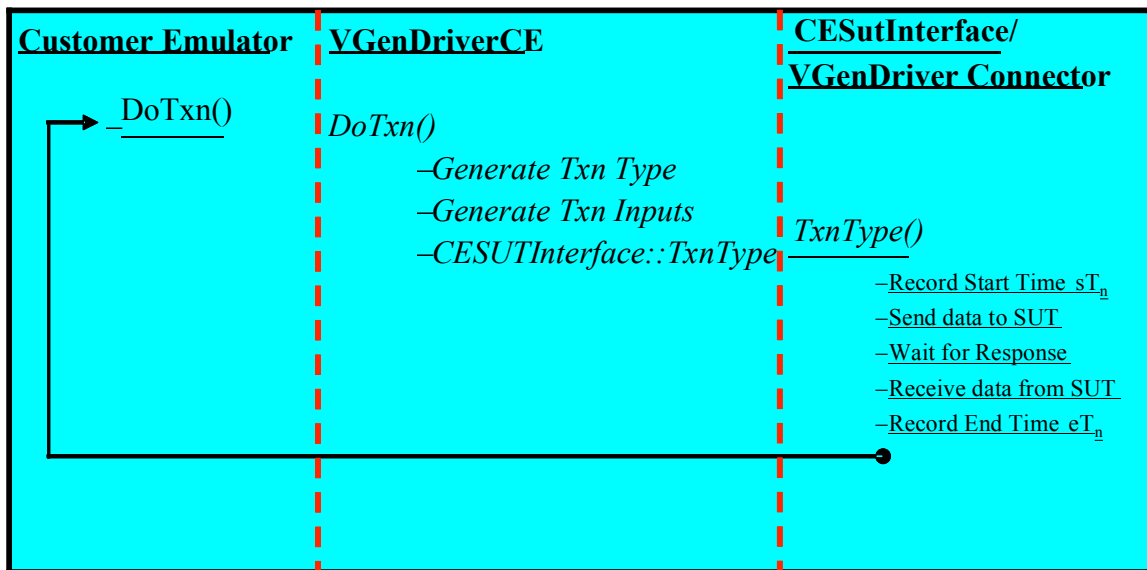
Customer Emulator

–DoTxn()

VGenDriverCE

DoTxn()

–Generate Txn Type

–Generate Txn Inputs

–CESUTInterface::TxnType

CESutInterface/
VGenDriver Connector

TxnType()

–Record Start Time $sT_n$

–Send data to SUT

–Wait for Response

–Receive data from SUT

–Record End Time $eT_n$